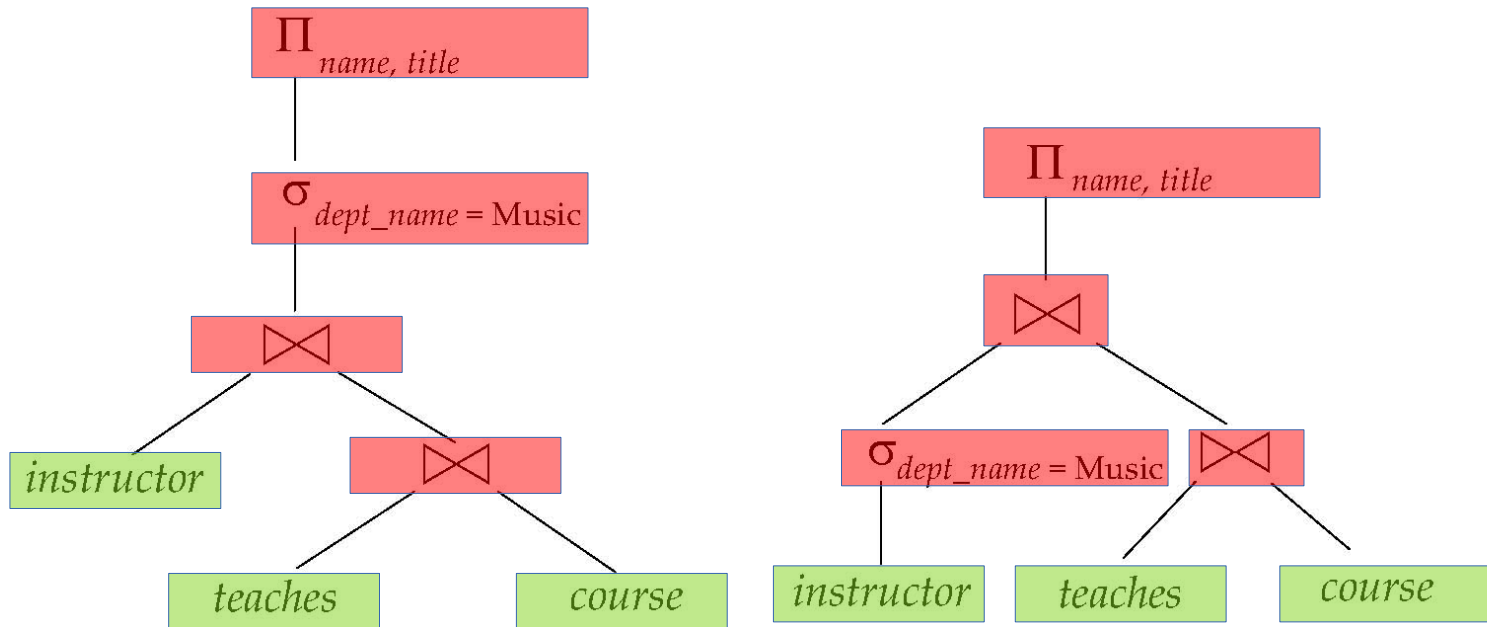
$\Pi_{name,\ title}$

$\sigma_{dept\_name = \text{Music}}$

$\bowtie$

*instructor*

$\bowtie$

*teaches*

*course*

$\Pi_{name,\ title}$

$\bowtie$

$\sigma_{dept\_name = \text{Music}}$

$\bowtie$

*instructor*

*teaches*

*course*